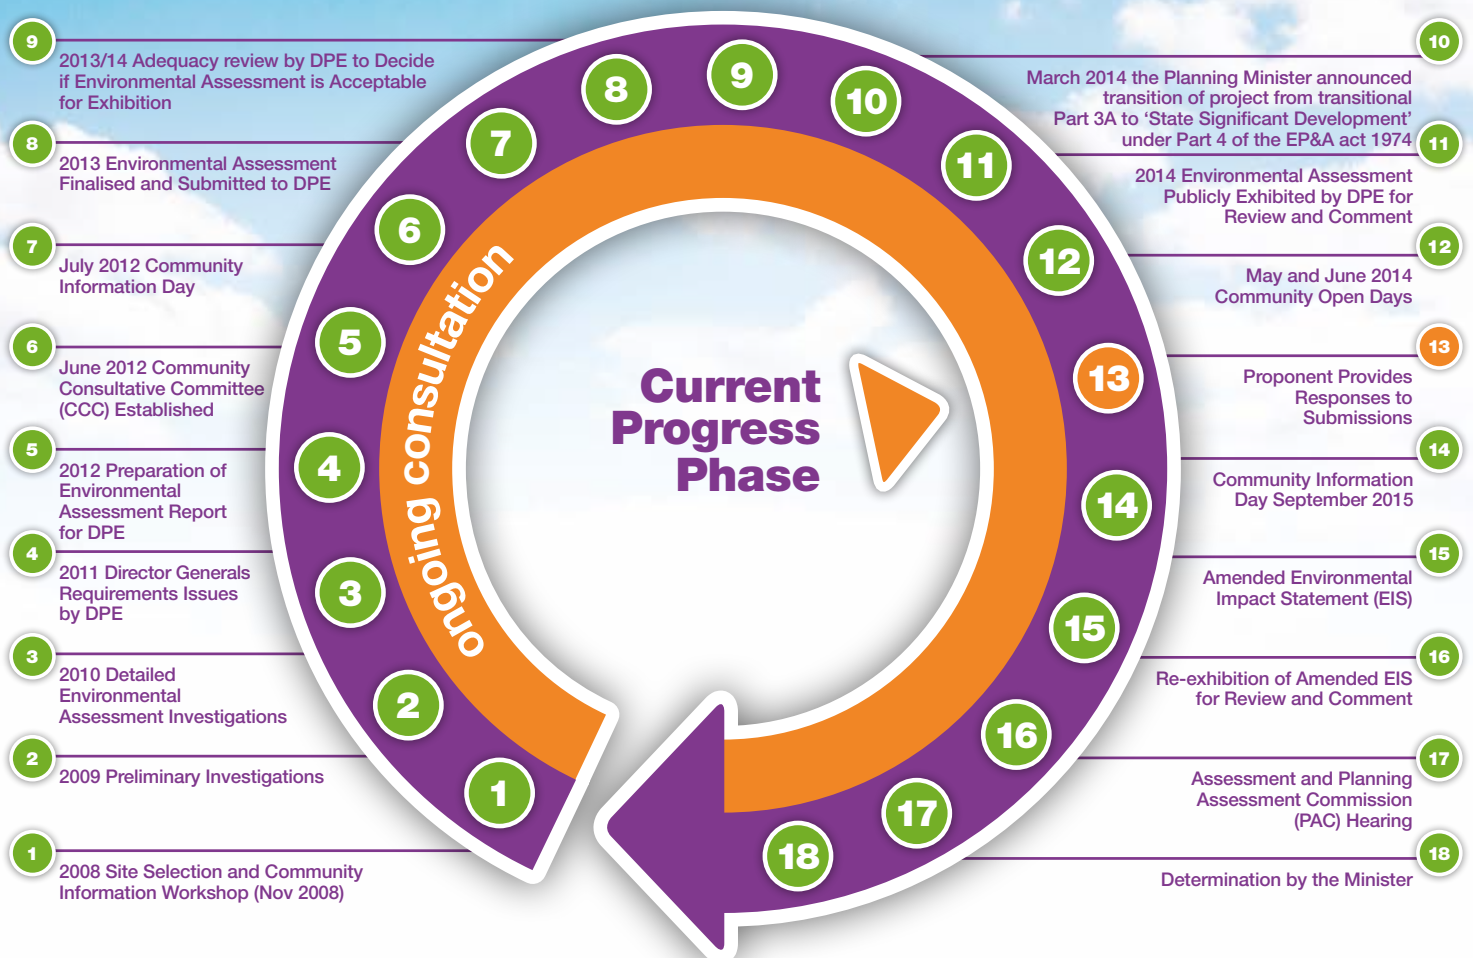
9
2013/14 Adequacy review by DPE to Decide if Environmental Assessment is Acceptable for Exhibition

8
2013 Environmental Assessment Finalised and Submitted to DPE

7
July 2012 Community Information Day

6
June 2012 Community Consultative Committee (CCC) Established

5
2012 Preparation of Environmental Assessment Report for DPE

4
2011 Director Generals Requirements Issues by DPE

3
2010 Detailed Environmental Assessment Investigations

2
2009 Preliminary Investigations

1
2008 Site Selection and Community Information Workshop (Nov 2008)

10
March 2014 the Planning Minister announced transition of project from transitional Part 3A to 'State Significant Development' under Part 4 of the EP&A act 1974

11
2014 Environmental Assessment Publicly Exhibited by DPE for Review and Comment

12
May and June 2014 Community Open Days

13
Proponent Provides Responses to Submissions

14
Community Information Day September 2015

15
Amended Environmental Impact Statement (EIS)

16
Re-exhibition of Amended EIS for Review and Comment

17
Assessment and Planning Assessment Commission (PAC) Hearing

18
Determination by the Minister

ongoing consultation

1 2 3 4 5 6 7 8 9 10 11 12 13 14 15 16 17 18

Current Progress Phase